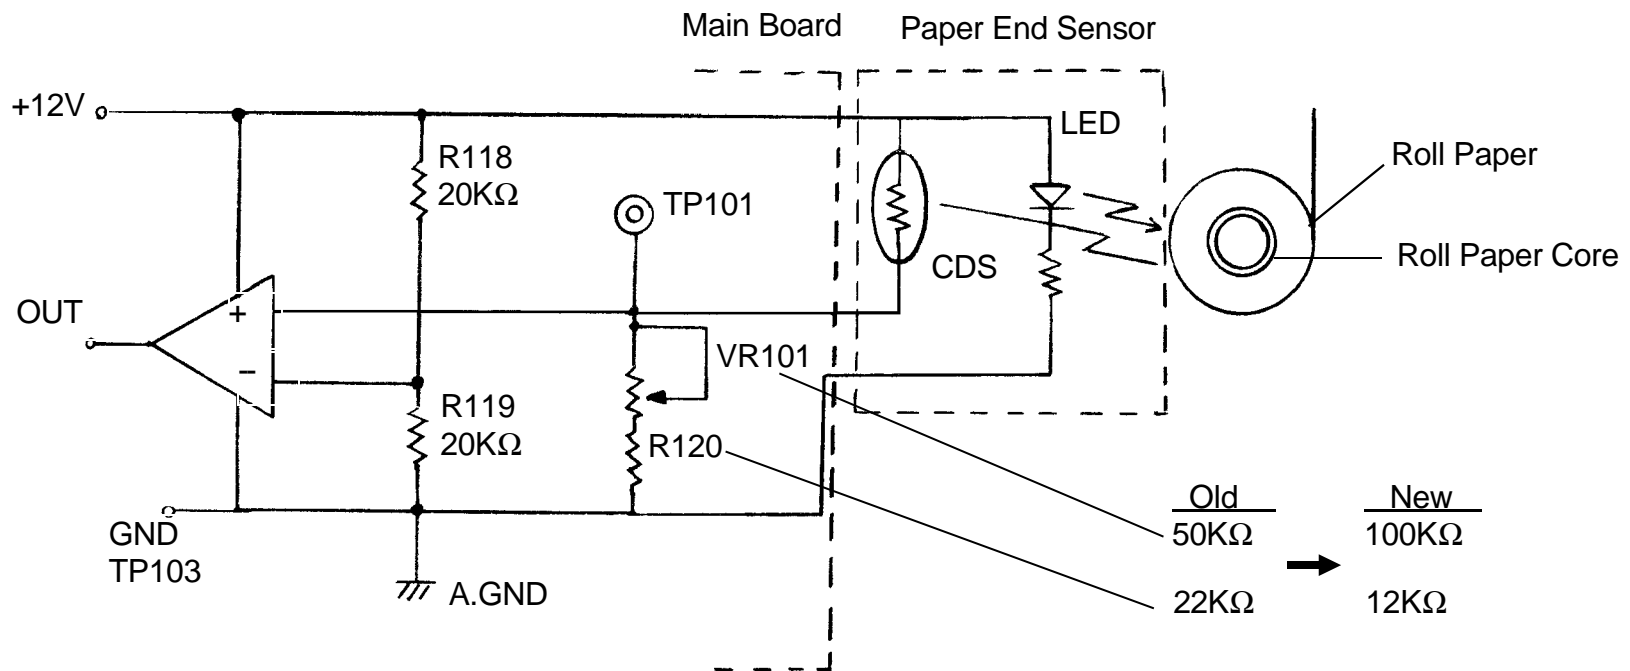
Main Board
Paper End Sensor

+12V
R118
$20K\Omega$
TP101
LED
Roll Paper
Roll Paper Core
CDS
OUT
+
−
VR101
R119
$20K\Omega$
R120
GND
TP103
A.GND

| Old | | New |
|---|---|---|
| $50K\Omega$ | | $100K\Omega$ |
| $22K\Omega$ | | $12K\Omega$ |